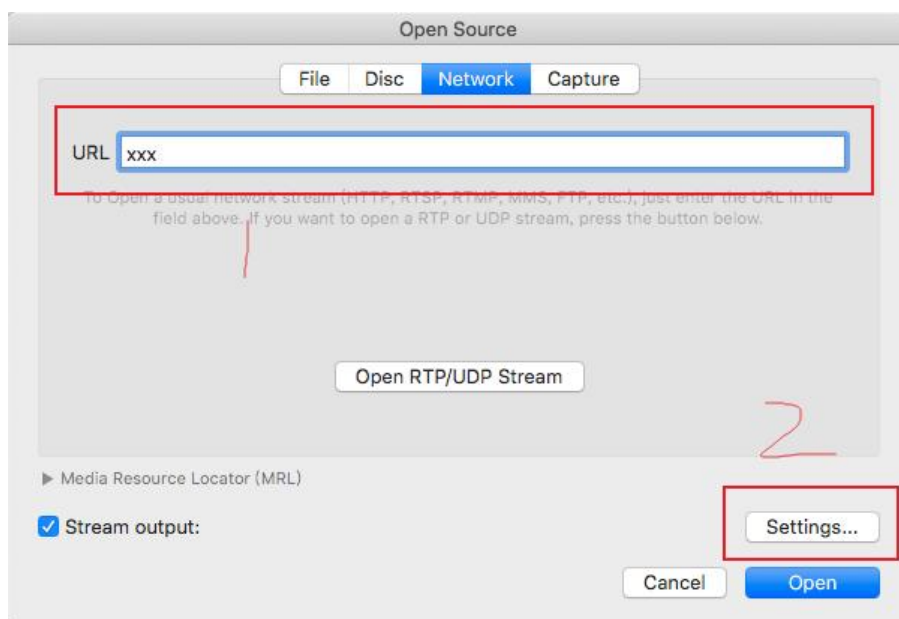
Open Source

File Disc Network Capture

URL xxx

To Open a usual network stream (HTTP, RTSP, RTMP, MMS, FTP, etc.), just enter the URL in the field above. If you want to open a RTP or UDP stream, press the button below.

1

Open RTP/UDP Stream

2

▶ Media Resource Locator (MRL)

Stream output:

Settings...

Cancel

Open